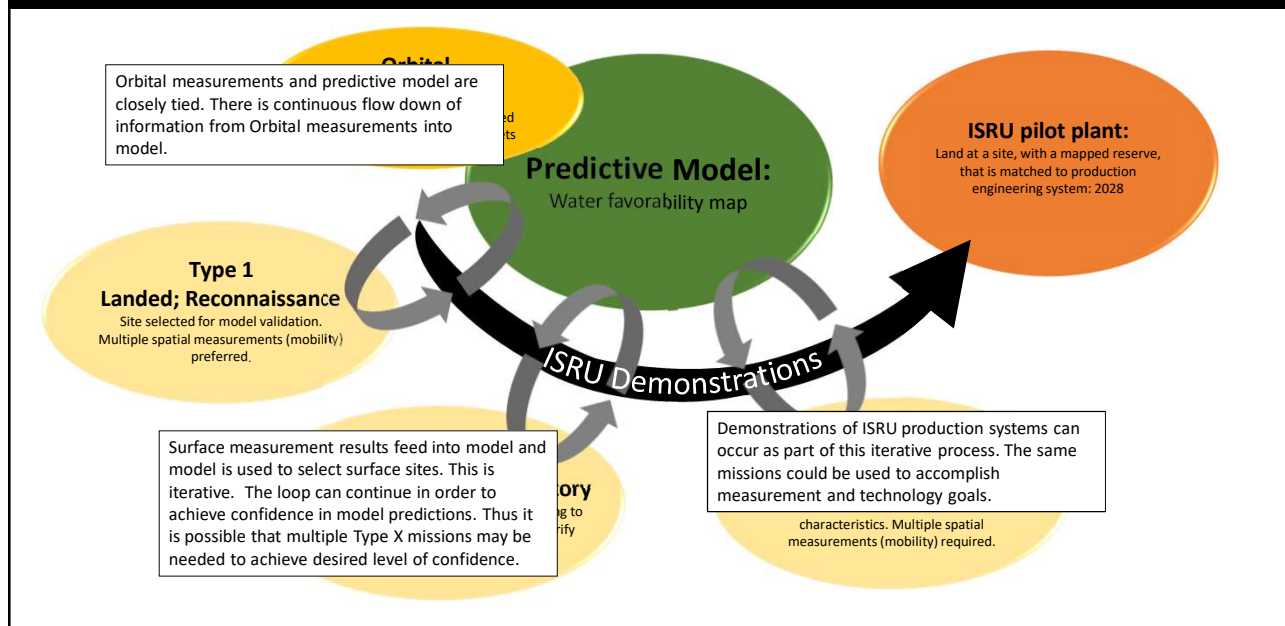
Orbital

Orbital measurements and predictive model are closely tied. There is continuous flow down of information from Orbital measurements into model.

ed
ts

Predictive Model:
Water favorability map

ISRU pilot plant:
Land at a site, with a mapped reserve, that is matched to production engineering system: 2028

Type 1
Landed; Reconnaissance
Site selected for model validation. Multiple spatial measurements (mobility) preferred.

ISRU Demonstrations

Surface measurement results feed into model and model is used to select surface sites. This is iterative. The loop can continue in order to achieve confidence in model predictions. Thus it is possible that multiple Type X missions may be needed to achieve desired level of confidence.

tory
ng to
rify

Demonstrations of ISRU production systems can occur as part of this iterative process. The same missions could be used to accomplish measurement and technology goals.

characteristics. Multiple spatial measurements (mobility) required.